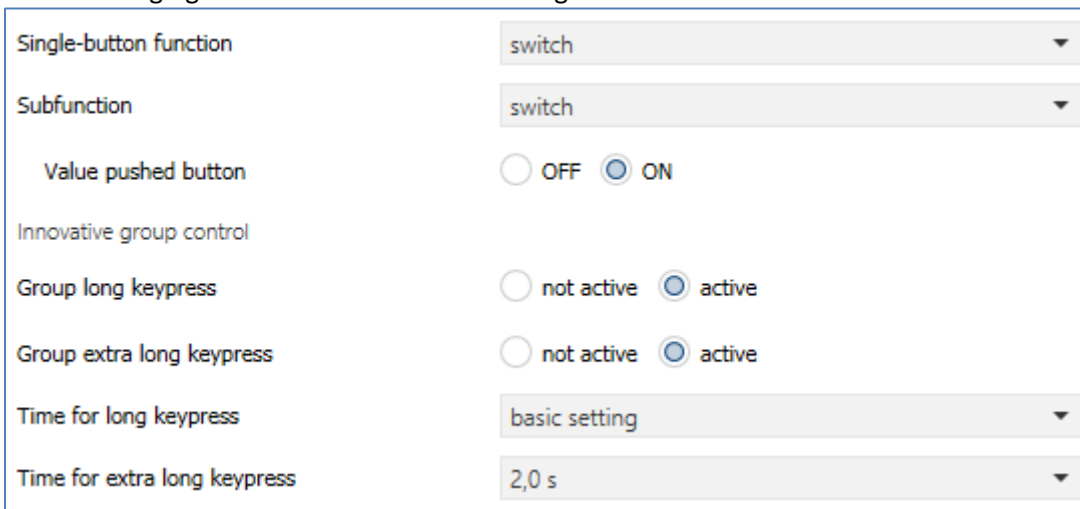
Single-button function | switch

Subfunction | switch

Value pushed button | OFF ON

Innovative group control

Group long keypress | not active active

Group extra long keypress | not active active

Time for long keypress | basic setting

Time for extra long keypress | 2,0 s